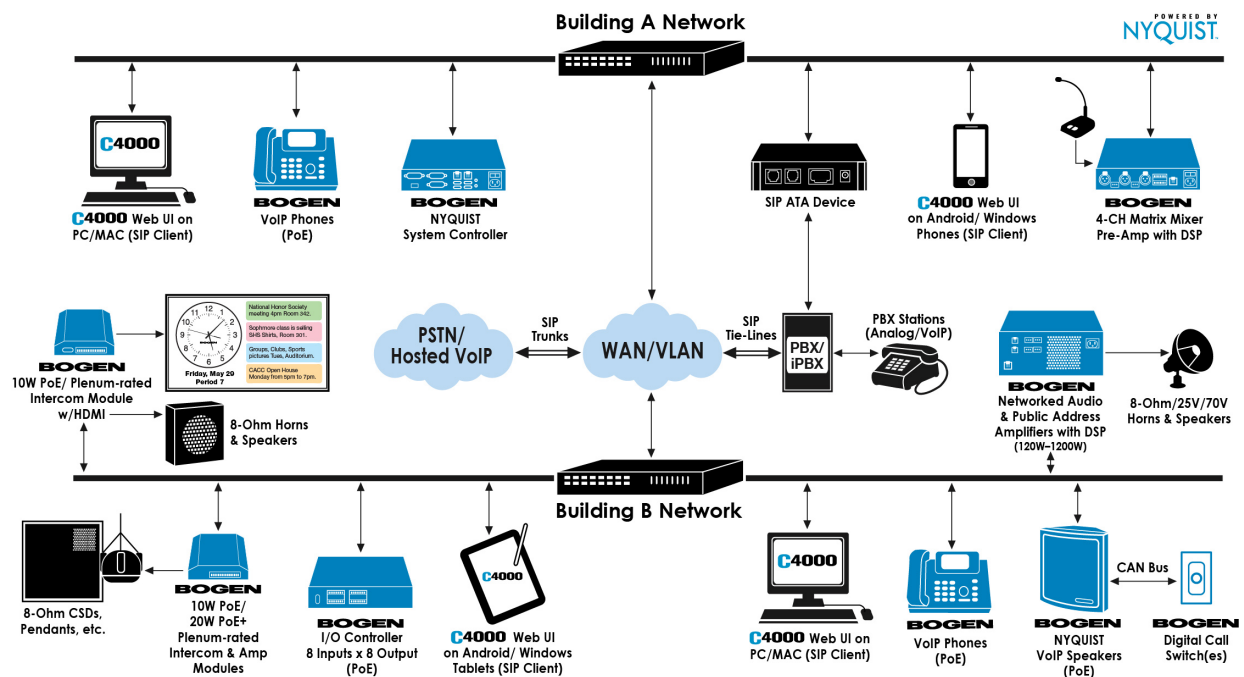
Building A Network

POWERED BY NYQUIST

C4000

C4000 Web UI on PC/MAC (SIP Client)

BOGEN
VoIP Phones (PoE)

BOGEN
NYQUIST System Controller

SIP ATA Device

C4000 Web UI on Android/ Windows Phones (SIP Client)

BOGEN
4-CH Matrix Mixer Pre-Amp with DSP

BOGEN
10W PoE/ Plenum-rated Intercom Module w/HDMI

National Honor Society meeting 4pm Room 342.

Sophmore class is selling SHS Shirts, Room 301.

Groups, Clubs, Sports pictures Tues, Auditorium.

CACC Open House Monday from 5pm to 7pm.

Friday, May 20
Period 7

8-Ohm Horns & Speakers

PSTN/ Hosted VoIP

SIP Trunks

WAN/VLAN

SIP Tie-Lines

PBX/ iPBX

PBX Stations (Analog/VoIP)

BOGEN
Networked Audio & Public Address Amplifiers with DSP (120W–1200W)

8-Ohm/25V/70V Horns & Speakers

Building B Network

8-Ohm CSDs, Pendants, etc.

BOGEN
10W PoE/ 20W PoE+ Plenum-rated Intercom & Amp Modules

BOGEN
I/O Controller 8 Inputs x 8 Output (PoE)

C4000

C4000 Web UI on Android/ Windows Tablets (SIP Client)

C4000

C4000 Web UI on PC/MAC (SIP Client)

BOGEN
VoIP Phones (PoE)

BOGEN
NYQUIST VoIP Speakers (PoE)

CAN Bus

BOGEN
Digital Call Switch(es)